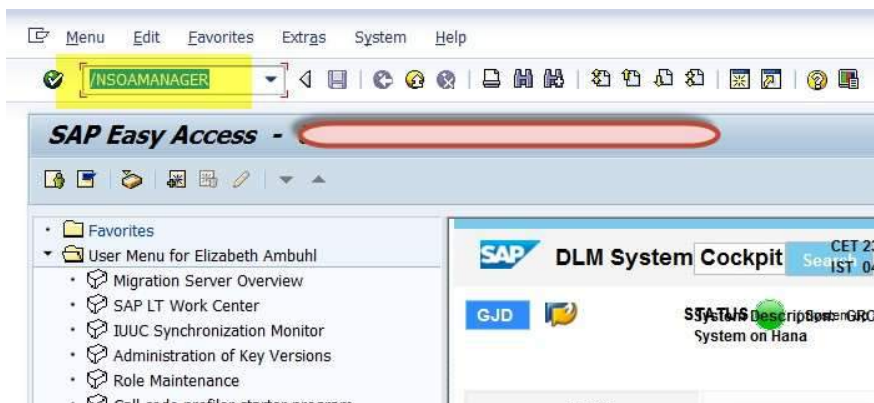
Menu Edit Favorites Extras System Help

/NSOAMANAGER

SAP Easy Access -

Favorites
User Menu for Elizabeth Ambuhl
Migration Server Overview
SAP LT Work Center
IUUC Synchronization Monitor
Administration of Key Versions
Role Maintenance

SAP DLM System Cockpit Search

CET 2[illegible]
IST 0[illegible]

GJD

STATUS Description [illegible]
System on Hana